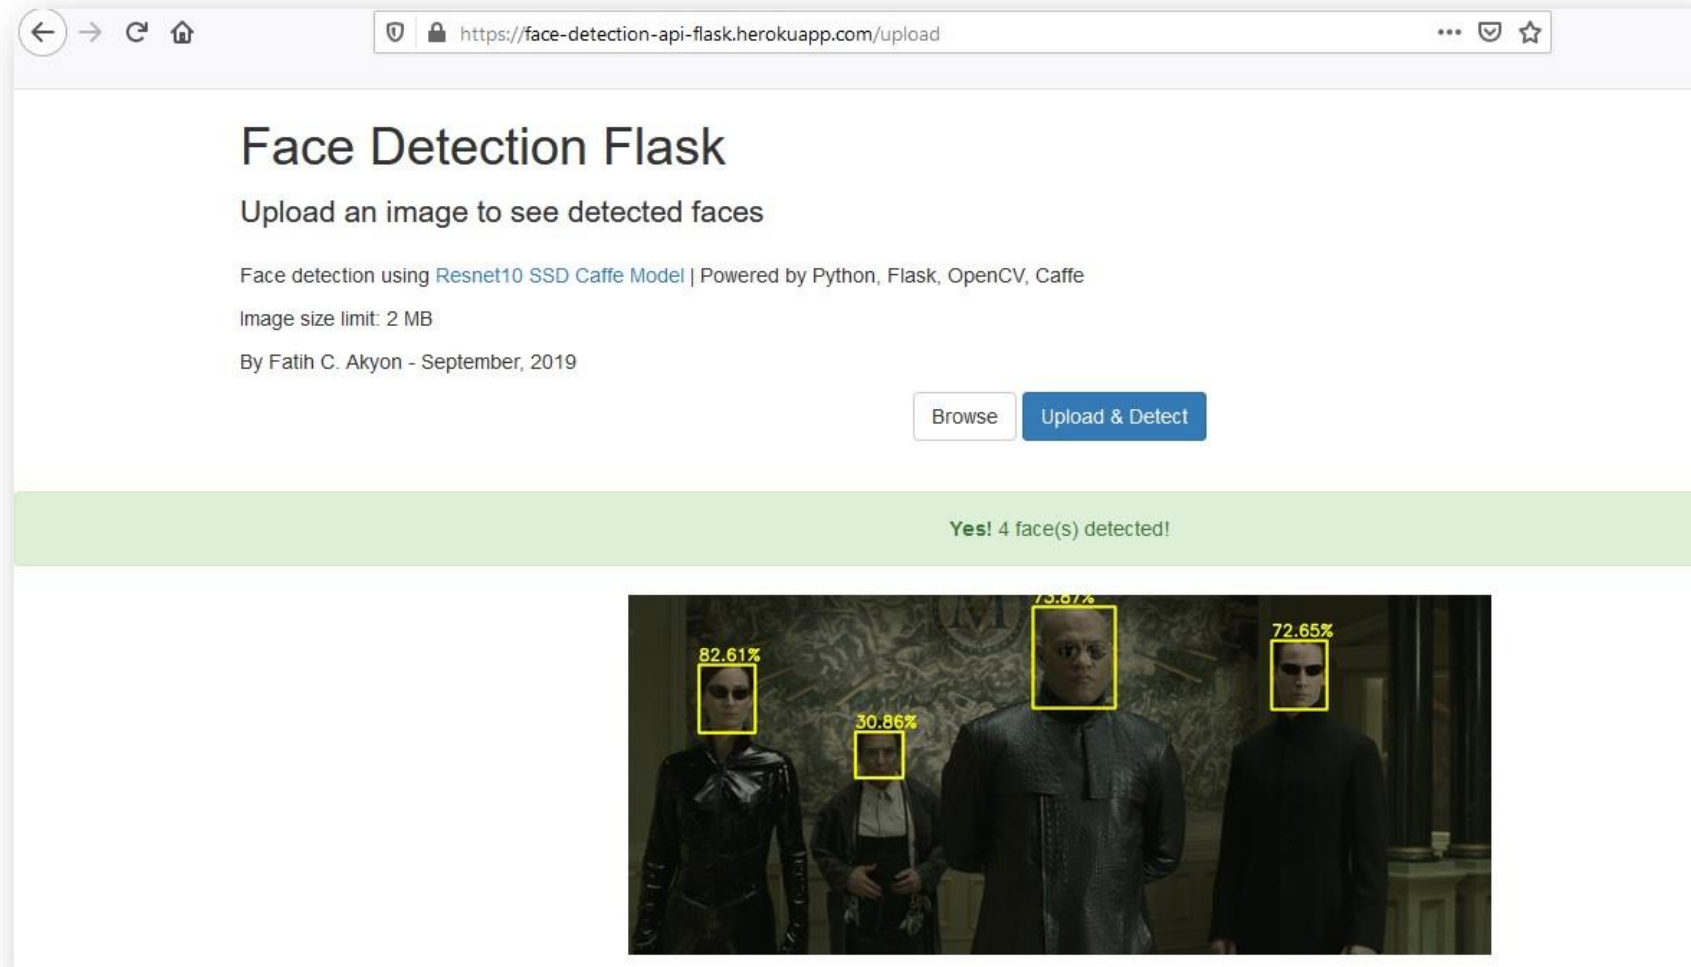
https://face-detection-api-flask.herokuapp.com/upload

Face Detection Flask

Upload an image to see detected faces

Face detection using Resnet10 SSD Caffe Model | Powered by Python, Flask, OpenCV, Caffe

Image size limit: 2 MB

By Fatih C. Akyon - September, 2019

Browse

Upload & Detect

Yes! 4 face(s) detected!

82.61%

30.86%

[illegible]

72.65%